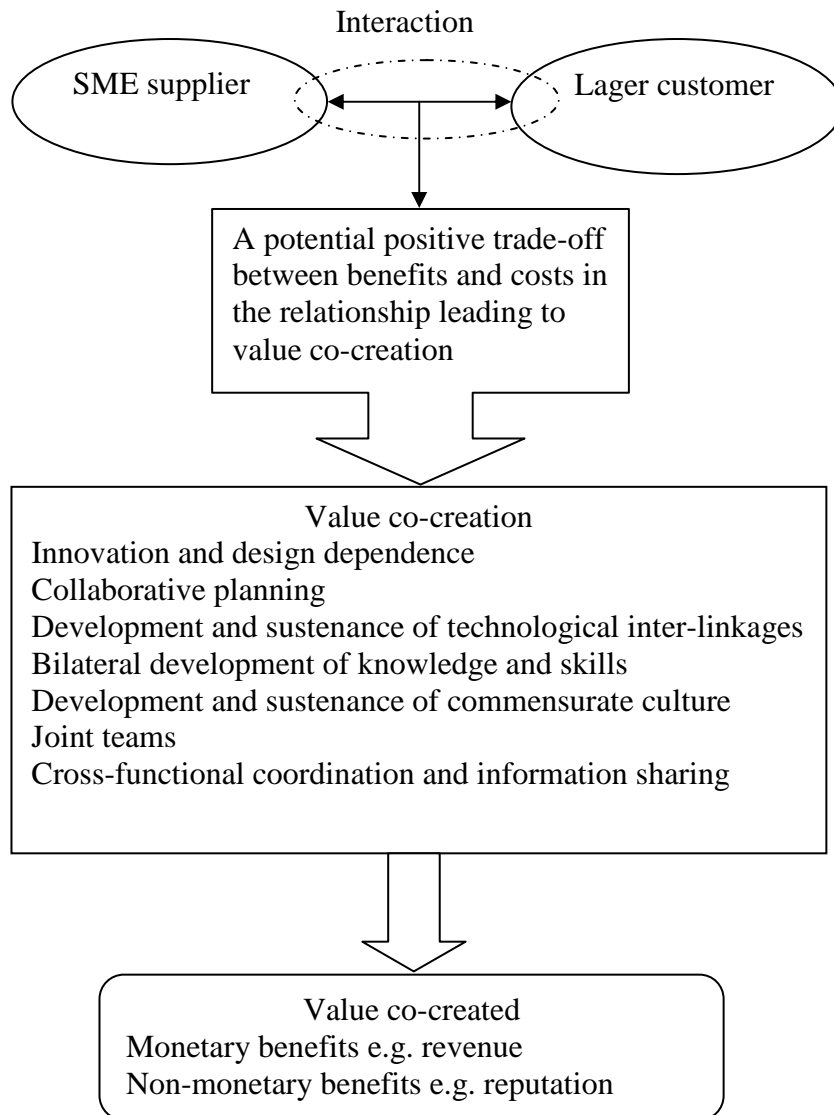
Interaction

SME supplier

Lager customer

A potential positive trade-off between benefits and costs in the relationship leading to value co-creation

Value co-creation
Innovation and design dependence
Collaborative planning
Development and sustenance of technological inter-linkages
Bilateral development of knowledge and skills
Development and sustenance of commensurate culture
Joint teams
Cross-functional coordination and information sharing

Value co-created
Monetary benefits e.g. revenue
Non-monetary benefits e.g. reputation